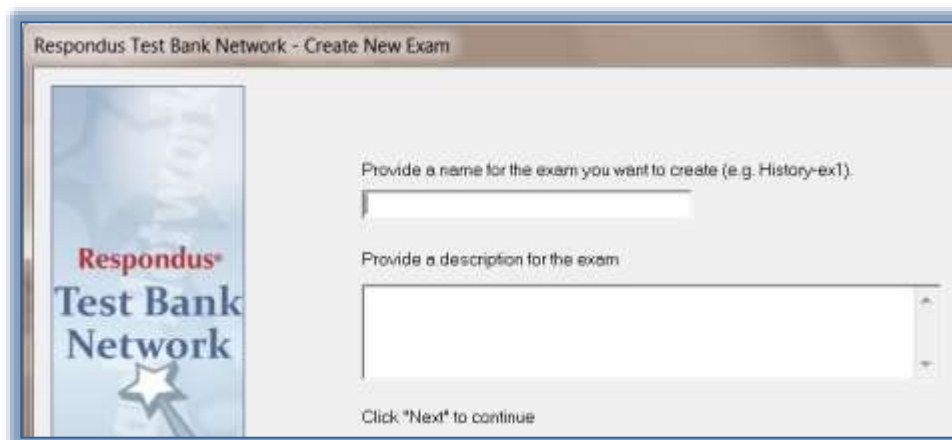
Respondus Test Bank Network - Create New Exam

Respondus®
Test Bank Network

Provide a name for the exam you want to create (e.g. History-ex1).

Provide a description for the exam

Click "Next" to continue